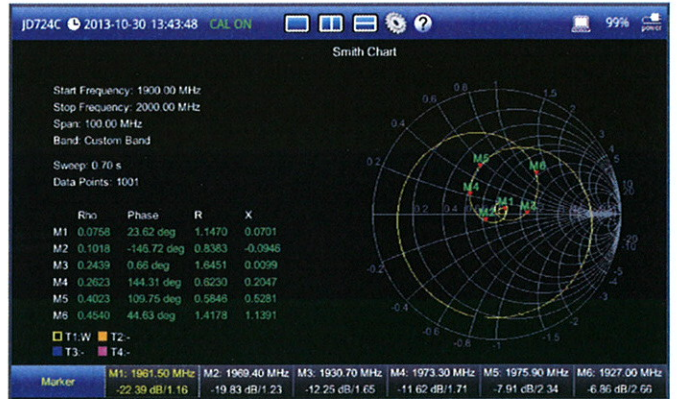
JD724C 2013-10-30 13:43:48 CAL ON 99%

Smith Chart

Start Frequency: 1900.00 MHz
Stop Frequency: 2000.00 MHz
Span: 100.00 MHz
Band: Custom Band

Sweep: 0.70 s
Data Points: 1001

| | Rho | Phase | R | X |
|---|---|---|---|---|
| M1 | 0.0758 | 23.62 deg | 1.1470 | 0.0701 |
| M2 | 0.1018 | -146.72 deg | 0.8383 | -0.0946 |
| M3 | 0.2439 | 0.66 deg | 1.6451 | 0.0099 |
| M4 | 0.2623 | 144.31 deg | 0.6230 | 0.2047 |
| M5 | 0.4023 | 109.75 deg | 0.5846 | 0.5281 |
| M6 | 0.4540 | 44.63 deg | 1.4178 | 1.1391 |

T1:W T2:-
T3:- T4:-

0.6 0.8 1 1.5 0.4 2 0.2 0.2 -0.2 -2 -0.4 -1.5 -0.6 -0.8 -1
M5 M6 M4 M1 M3 M2

Marker | M1: 1961.50 MHz -22.39 dB/1.16 | M2: 1969.40 MHz -19.83 dB/1.23 | M3: 1930.70 MHz -12.25 dB/1.65 | M4: 1973.30 MHz -11.62 dB/1.71 | M5: 1975.90 MHz -7.91 dB/2.34 | M6: 1927.00 MHz -6.86 dB/2.66